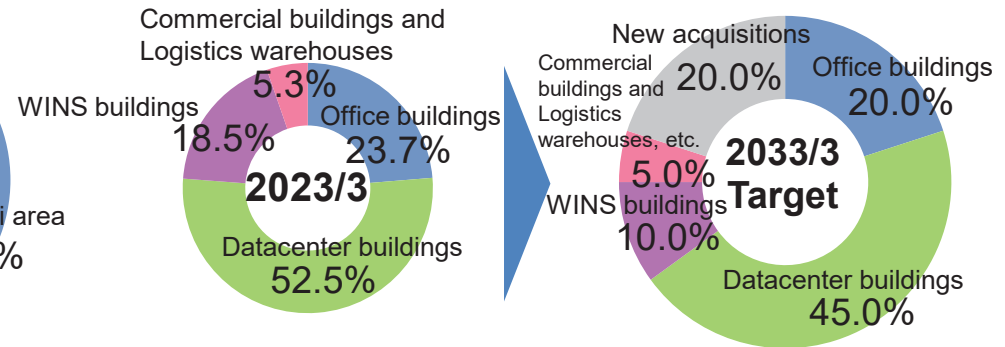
i area
%

Commercial buildings and Logistics warehouses
5.3%
WINS buildings
18.5%
Office buildings
23.7%
2023/3
Datacenter buildings
52.5%

New acquisitions
20.0%
Commercial buildings and Logistics warehouses, etc.
5.0%
Office buildings
20.0%
2033/3
Target
WINS buildings
10.0%
Datacenter buildings
45.0%